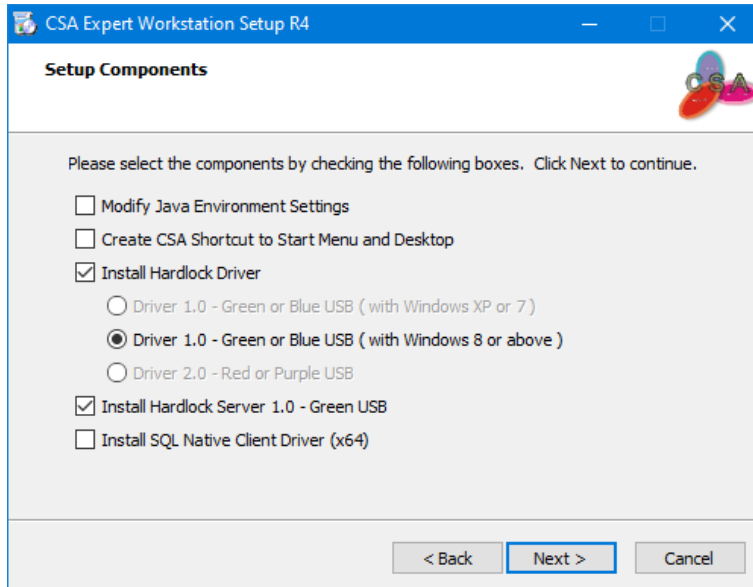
CSA Expert Workstation Setup R4

Setup Components

CSA

Please select the components by checking the following boxes. Click Next to continue.

Modify Java Environment Settings

Create CSA Shortcut to Start Menu and Desktop

Install Hardlock Driver

Driver 1.0 - Green or Blue USB ( with Windows XP or 7 )

Driver 1.0 - Green or Blue USB ( with Windows 8 or above )

Driver 2.0 - Red or Purple USB

Install Hardlock Server 1.0 - Green USB

Install SQL Native Client Driver (x64)

< Back

Next >

Cancel